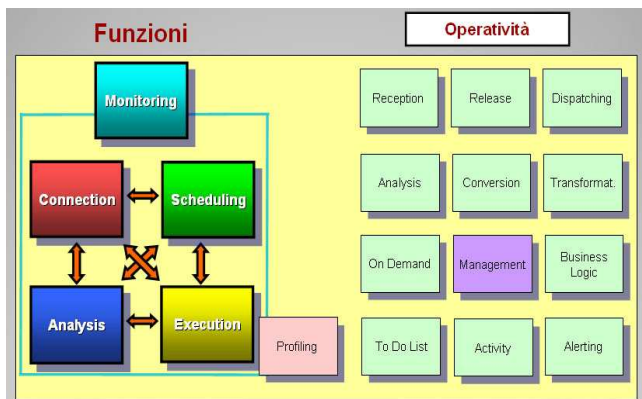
Funzioni

Operatività

Monitoring

Connection

Scheduling

Analysis

Execution

Profiling

Reception

Release

Dispatching

Analysis

Conversion

Transformat.

On Demand

Management

Business Logic

To Do List

Activity

Alerting